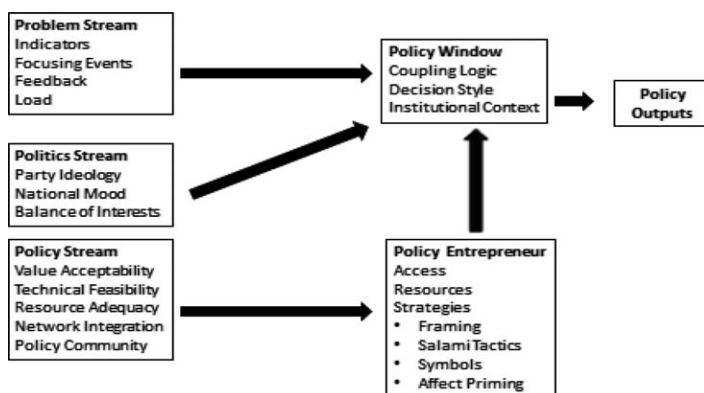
Problem Stream
Indicators
Focusing Events
Feedback
Load

Politics Stream
Party Ideology
National Mood
Balance of Interests

Policy Stream
Value Acceptability
Technical Feasibility
Resource Adequacy
Network Integration
Policy Community

Policy Window
Coupling Logic
Decision Style
Institutional Context

Policy Outputs

Policy Entrepreneur
Access
Resources
Strategies
• Framing
• Salami Tactics
• Symbols
• Affect Priming